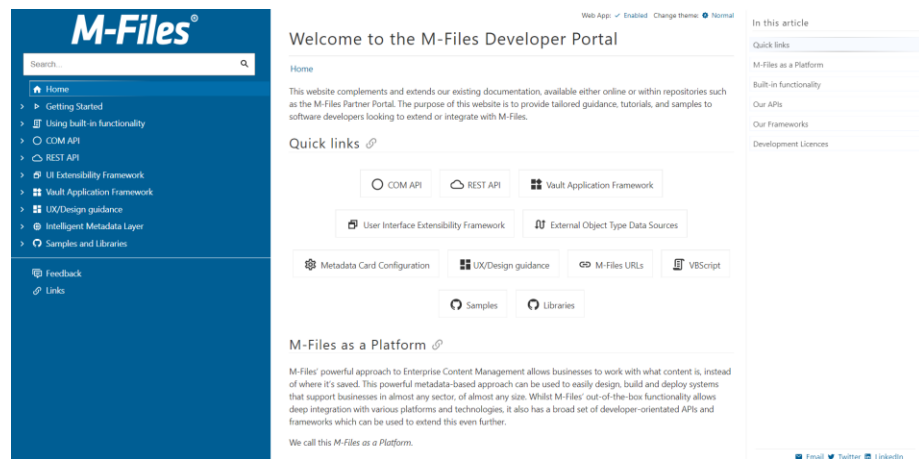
M-Files®

Search...

Home
Getting Started
Using built-in functionality
COM API
REST API
UI Extensibility Framework
Vault Application Framework
UX/Design guidance
Intelligent Metadata Layer
Samples and Libraries

Feedback
Links

Web App: ✓ Enabled Change theme: Normal

Welcome to the M-Files Developer Portal

Home

This website complements and extends our existing documentation, available either online or within repositories such as the M-Files Partner Portal. The purpose of this website is to provide tailored guidance, tutorials, and samples to software developers looking to extend or integrate with M-Files.

Quick links

COM API
REST API
Vault Application Framework
User Interface Extensibility Framework
External Object Type Data Sources
Metadata Card Configuration
UX/Design guidance
M-Files URLs
VBScript
Samples
Libraries

M-Files as a Platform

M-Files' powerful approach to Enterprise Content Management allows businesses to work with what content is, instead of where it's saved. This powerful metadata-based approach can be used to easily design, build and deploy systems that support businesses in almost any sector, of almost any size. Whilst M-Files' out-of-the-box functionality allows deep integration with various platforms and technologies, it also has a broad set of developer-orientated APIs and frameworks which can be used to extend this even further.

We call this M-Files as a Platform.

In this article
Quick links
M-Files as a Platform
Built-in functionality
Our APIs
Our Frameworks
Development Licences

Email Twitter LinkedIn